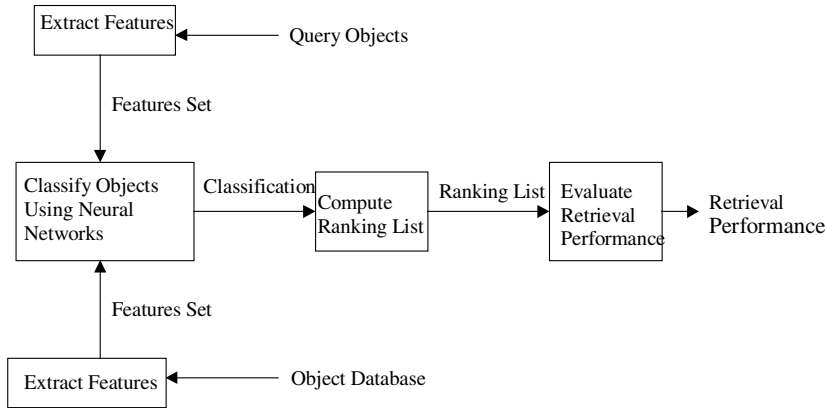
Extract Features

Query Objects

Features Set

Classify Objects Using Neural Networks

Classification

Compute Ranking List

Ranking List

Evaluate Retrieval Performance

Retrieval Performance

Features Set

Extract Features

Object Database